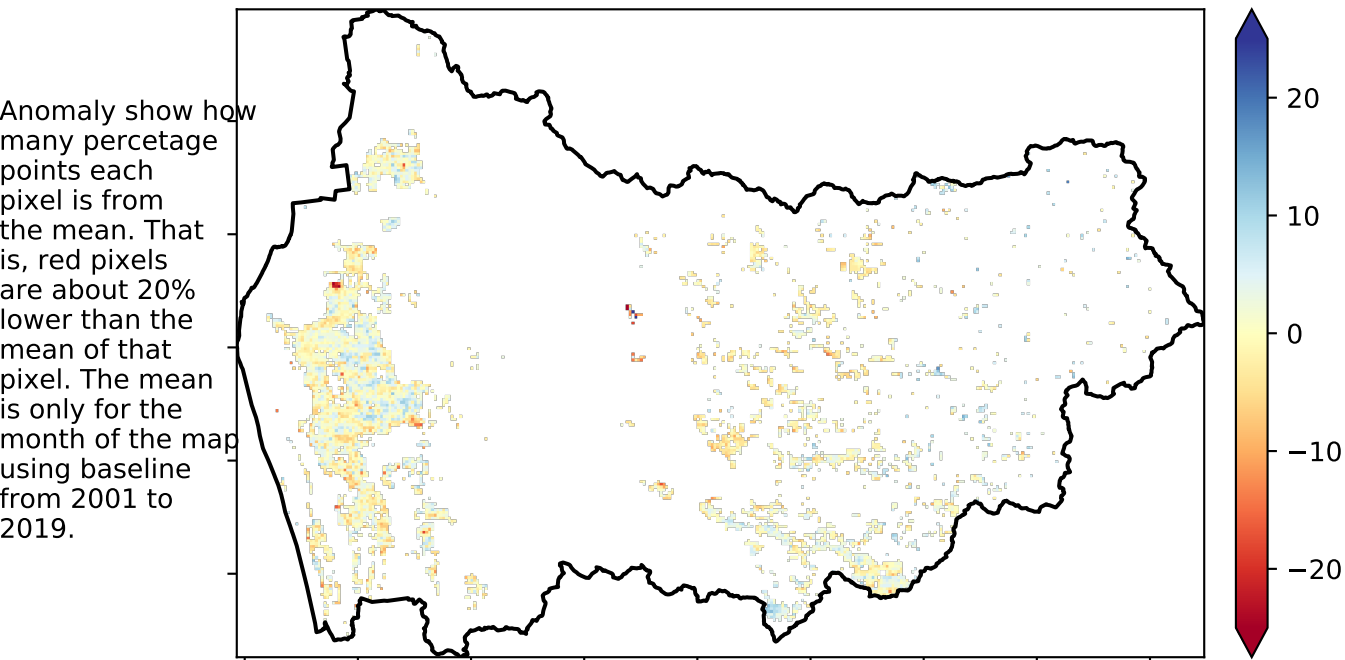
Anomaly show how many percetage points each pixel is from the mean. That is, red pixels are about 20% lower than the mean of that pixel. The mean is only for the month of the map using baseline from 2001 to 2019.

20
10
0
−10
−20